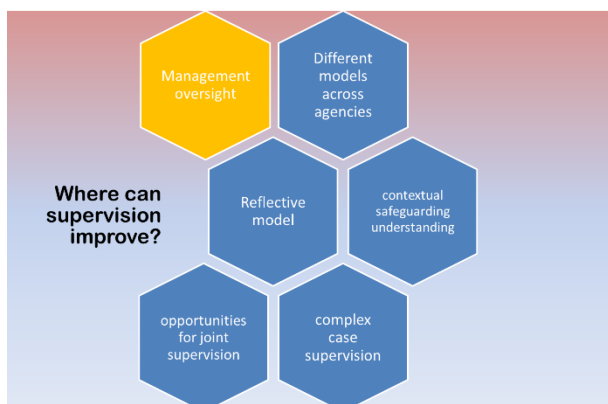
Where can supervision improve?

Management oversight

Different models across agencies

Reflective model

contextual safeguarding understanding

opportunities for joint supervision

complex case supervision